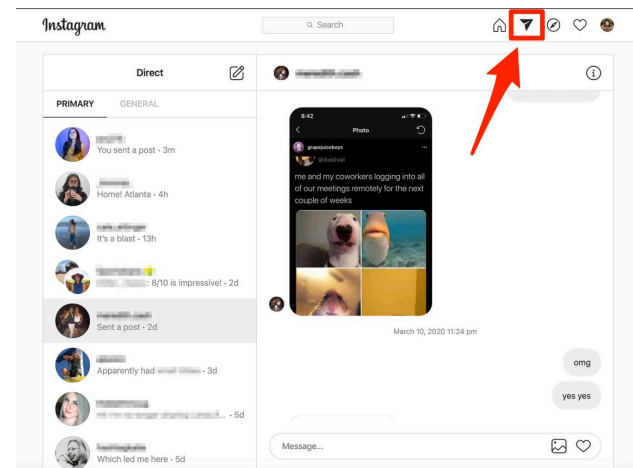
Instagram

Search

Direct

PRIMARY GENERAL

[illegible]
You sent a post · 3m

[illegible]
Home! Atlanta · 4h

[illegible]
It's a blast · 13h

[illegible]
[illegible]: 8/10 is impressive! · 2d

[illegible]
Sent a post · 2d

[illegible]
Apparently had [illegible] · 3d

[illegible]
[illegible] · 5d

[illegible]
Which led me here · 5d

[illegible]

8:42

Photo

grapejuiceboys
@kasilval

me and my coworkers logging into all of our meetings remotely for the next couple of weeks

March 10, 2020 11:24 pm

omg

yes yes

Message...